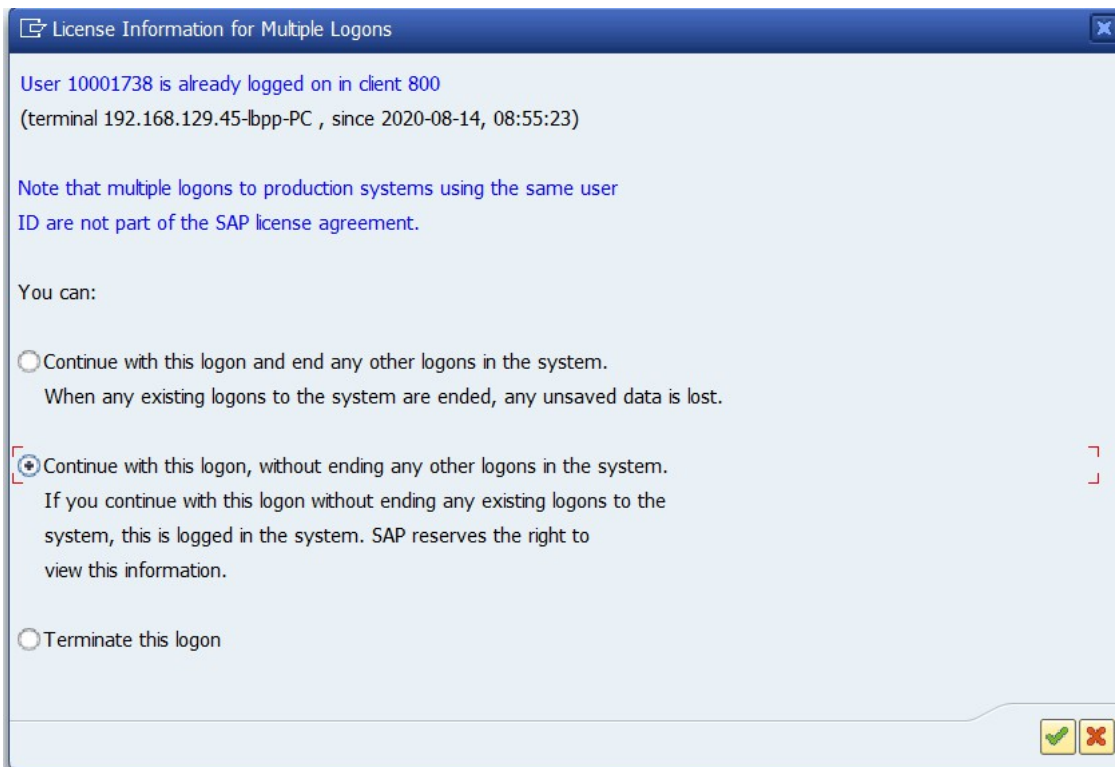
License Information for Multiple Logons

User 10001738 is already logged on in client 800
(terminal 192.168.129.45-lbpp-PC , since 2020-08-14, 08:55:23)

Note that multiple logons to production systems using the same user ID are not part of the SAP license agreement.

You can:

Continue with this logon and end any other logons in the system.
When any existing logons to the system are ended, any unsaved data is lost.

Continue with this logon, without ending any other logons in the system.
If you continue with this logon without ending any existing logons to the system, this is logged in the system. SAP reserves the right to view this information.

Terminate this logon